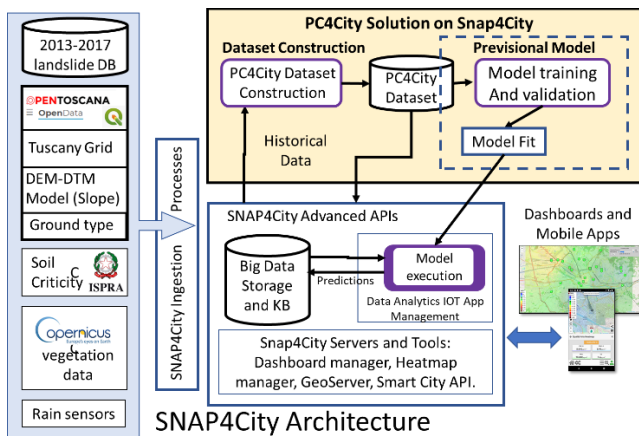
2013-2017 landslide DB

OPENTOSCANA
OpenData

Tuscany Grid

DEM-DTM Model (Slope)

Ground type

Soil Criticity

ISPRA

opernicus
Europe's eyes on Earth
vegetation data

Rain sensors

SNAP4City Ingestion Processes

PC4City Solution on Snap4City

Dataset Construction

PC4City Dataset Construction

PC4City Dataset

Prevision Model

Model training And validation

Model Fit

Historical Data

SNAP4City Advanced APIs

Big Data Storage and KB

Predictions

Model execution

Data Analytics IOT App Management

Snap4City Servers and Tools: Dashboard manager, Heatmap manager, GeoServer, Smart City API.

Dashboards and Mobile Apps

SNAP4City Architecture